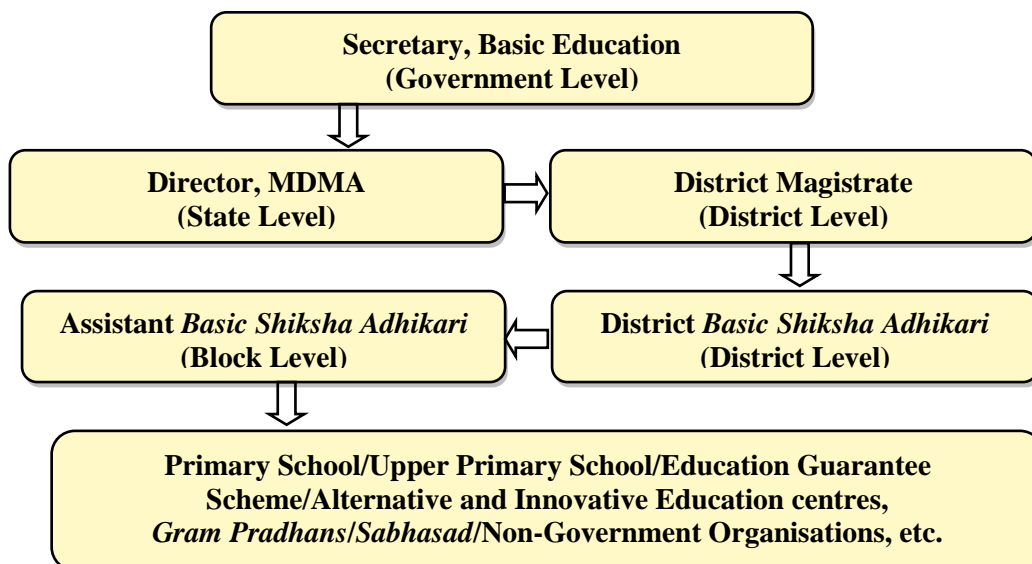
Secretary, Basic Education
(Government Level)

Director, MDMA
(State Level)

District Magistrate
(District Level)

Assistant *Basic Shiksha Adhikari*
(Block Level)

District *Basic Shiksha Adhikari*
(District Level)

Primary School/Upper Primary School/Education Guarantee Scheme/Alternative and Innovative Education centres, *Gram Pradhans*/*Sabhasad*/Non-Government Organisations, etc.